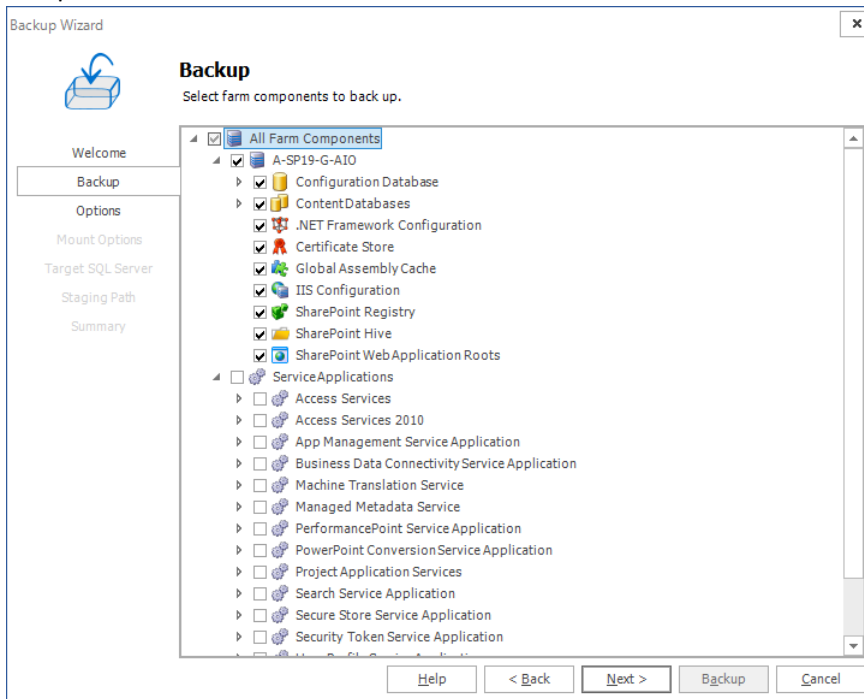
Backup Wizard

Backup

Select farm components to back up.

Welcome
Backup
Options
Mount Options
Target SQL Server
Staging Path
Summary

All Farm Components
A-SP19-G-AIO
Configuration Database
Content Databases
.NET Framework Configuration
Certificate Store
Global Assembly Cache
IIS Configuration
SharePoint Registry
SharePoint Hive
SharePoint Web Application Roots
Service Applications
Access Services
Access Services 2010
App Management Service Application
Business Data Connectivity Service Application
Machine Translation Service
Managed Metadata Service
PerformancePoint Service Application
PowerPoint Conversion Service Application
Project Application Services
Search Service Application
Secure Store Service Application
Security Token Service Application
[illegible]

Help
< Back
Next >
Backup
Cancel